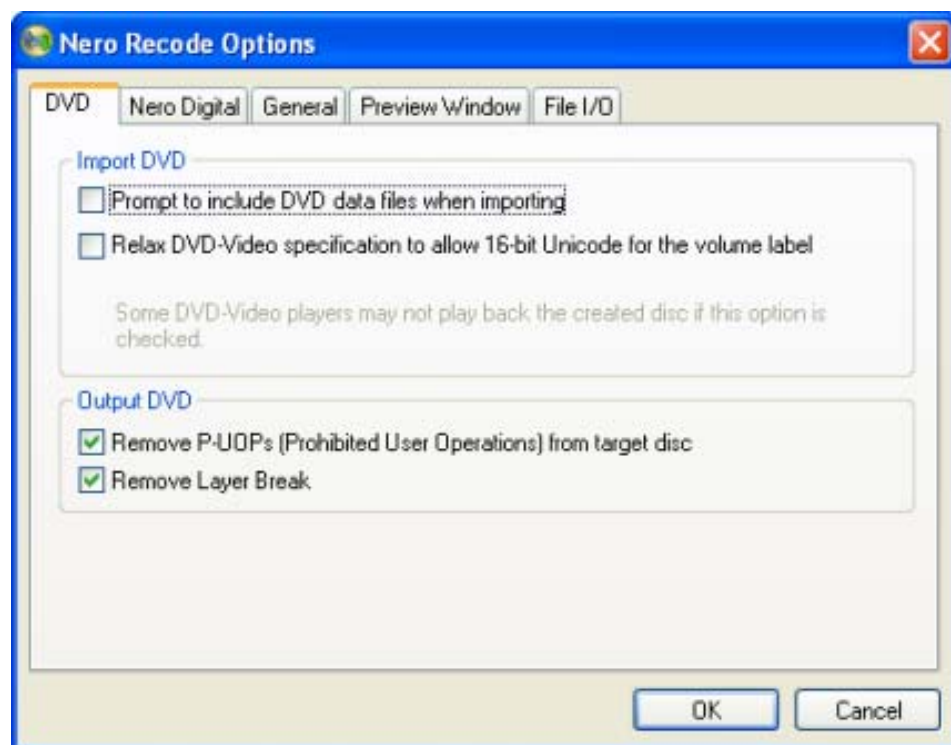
Nero Recode Options

DVD | Nero Digital | General | Preview Window | File I/O

Import DVD

Prompt to include DVD data files when importing

Relax DVD-Video specification to allow 16-bit Unicode for the volume label

Some DVD-Video players may not play back the created disc if this option is checked.

Output DVD

Remove P-UOPs (Prohibited User Operations) from target disc

Remove Layer Break

OK

Cancel